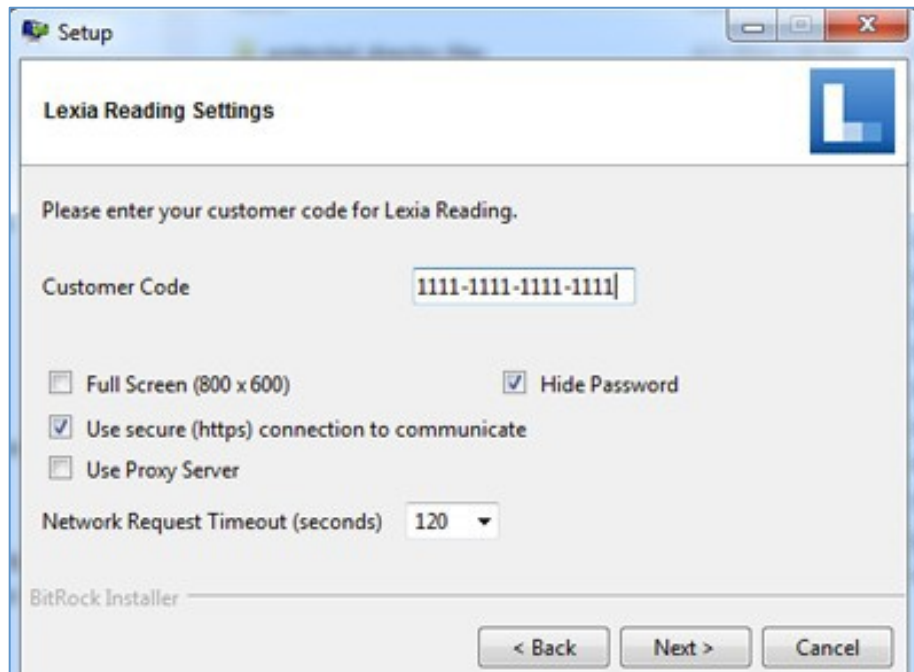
Setup

Lexia Reading Settings

Please enter your customer code for Lexia Reading.

Customer Code 1111-1111-1111-1111

Full Screen (800 x 600)

Hide Password

Use secure (https) connection to communicate

Use Proxy Server

Network Request Timeout (seconds) 120

BitRock Installer

< Back

Next >

Cancel